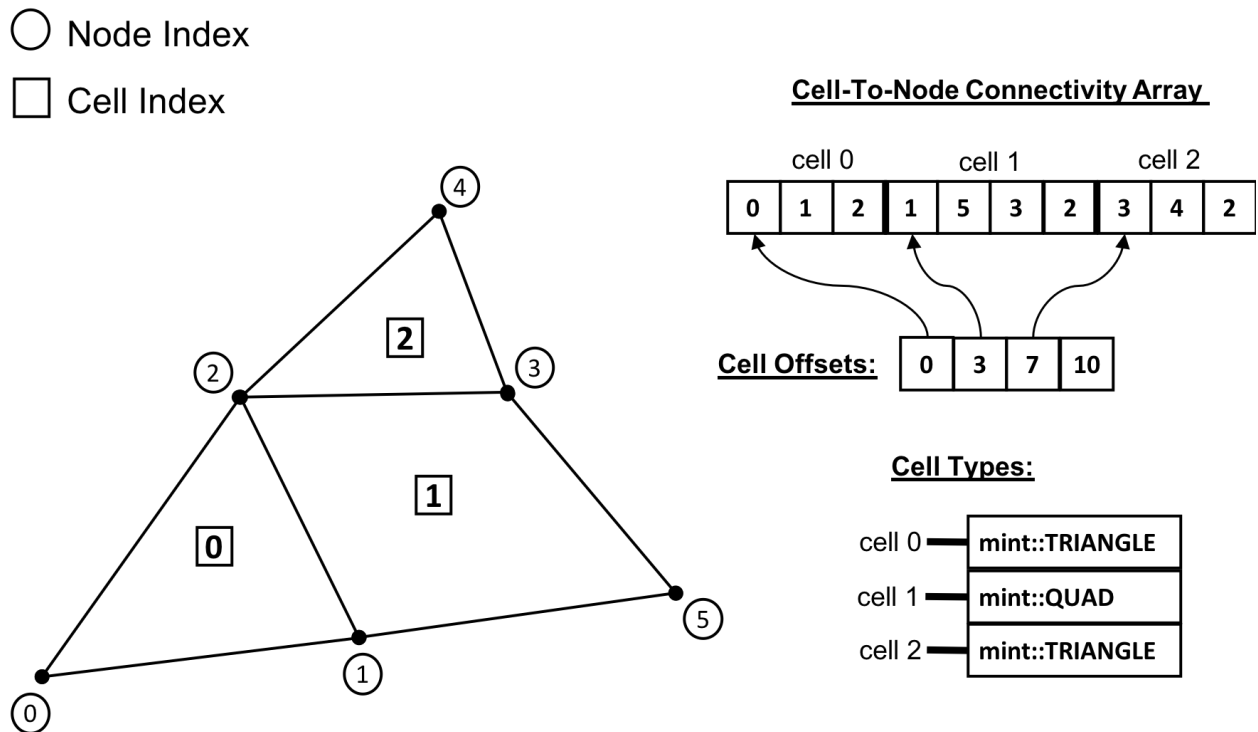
Node Index

Cell Index

Cell-To-Node Connectivity Array

| cell 0 | | | cell 1 | | | | cell 2 | | |
|---|---|---|---|---|---|---|---|---|---|
| 0 | 1 | 2 | 1 | 5 | 3 | 2 | 3 | 4 | 2 |

Cell Offsets:

| 0 | 3 | 7 | 10 |
|---|---|---|---|

Cell Types:

cell 0 mint::TRIANGLE
cell 1 mint::QUAD
cell 2 mint::TRIANGLE

4
2
2
3
1
0
0
1
5